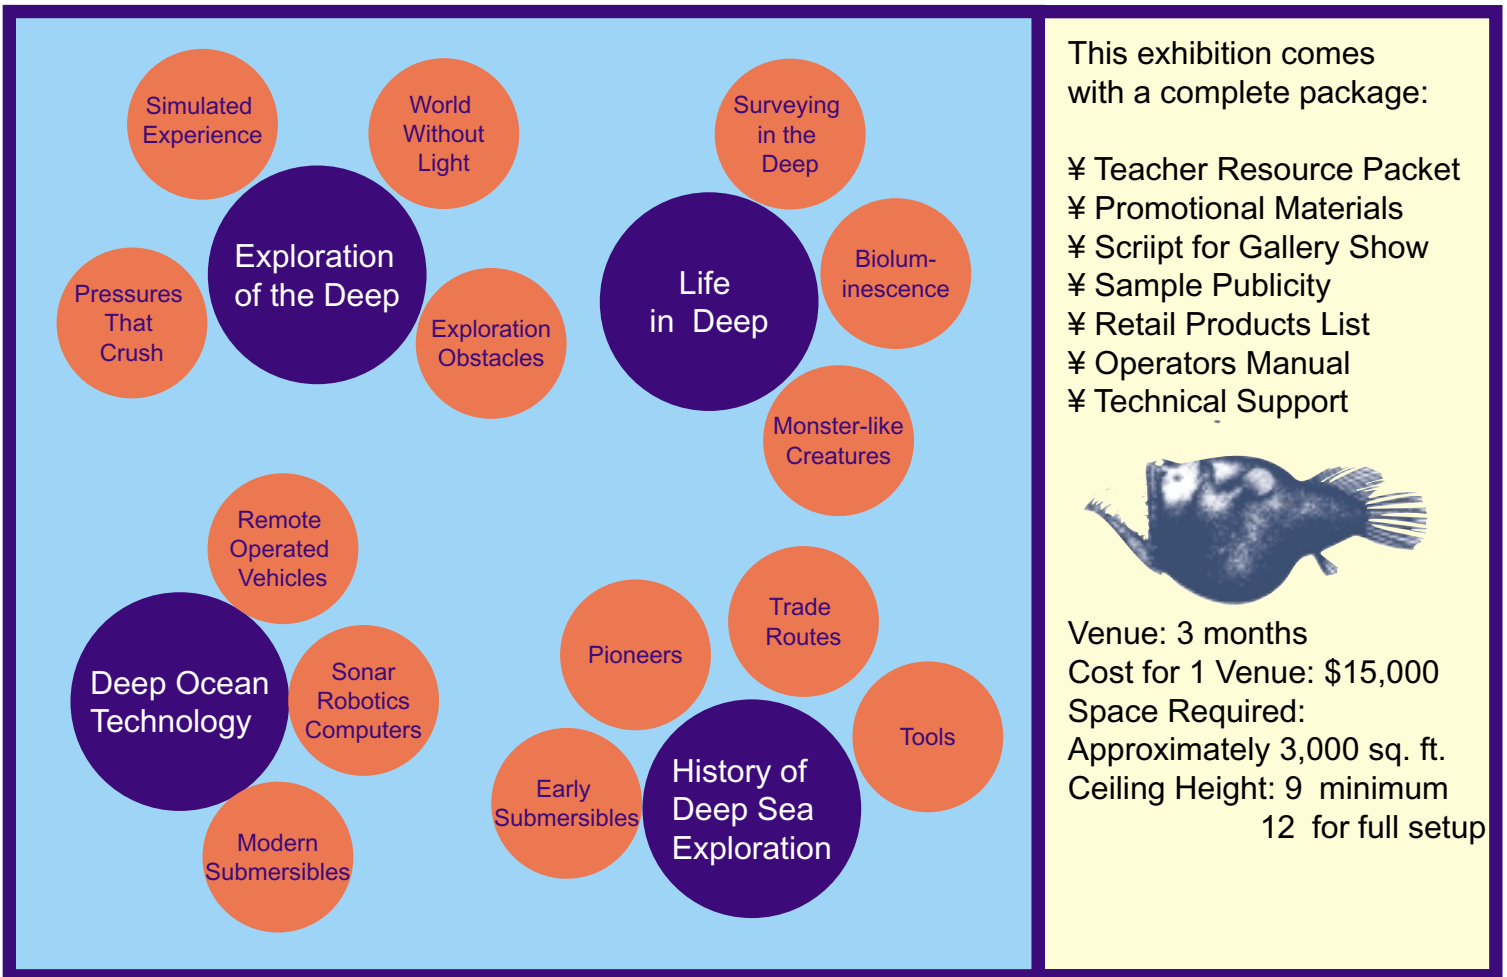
Simulated Experience

World Without Light

Exploration of the Deep

Pressures That Crush

Exploration Obstacles

Surveying in the Deep

Life in Deep

Biolum-inescence

Monster-like Creatures

Remote Operated Vehicles

Deep Ocean Technology

Sonar Robotics Computers

Modern Submersibles

Pioneers

Trade Routes

Tools

Early Submersibles

History of Deep Sea Exploration

This exhibition comes with a complete package:

¥ Teacher Resource Packet
¥ Promotional Materials
¥ Scriipt for Gallery Show
¥ Sample Publicity
¥ Retail Products List
¥ Operators Manual
¥ Technical Support

Venue: 3 months
Cost for 1 Venue: $15,000
Space Required:
Approximately 3,000 sq. ft.
Ceiling Height: 9 minimum
12 for full setup